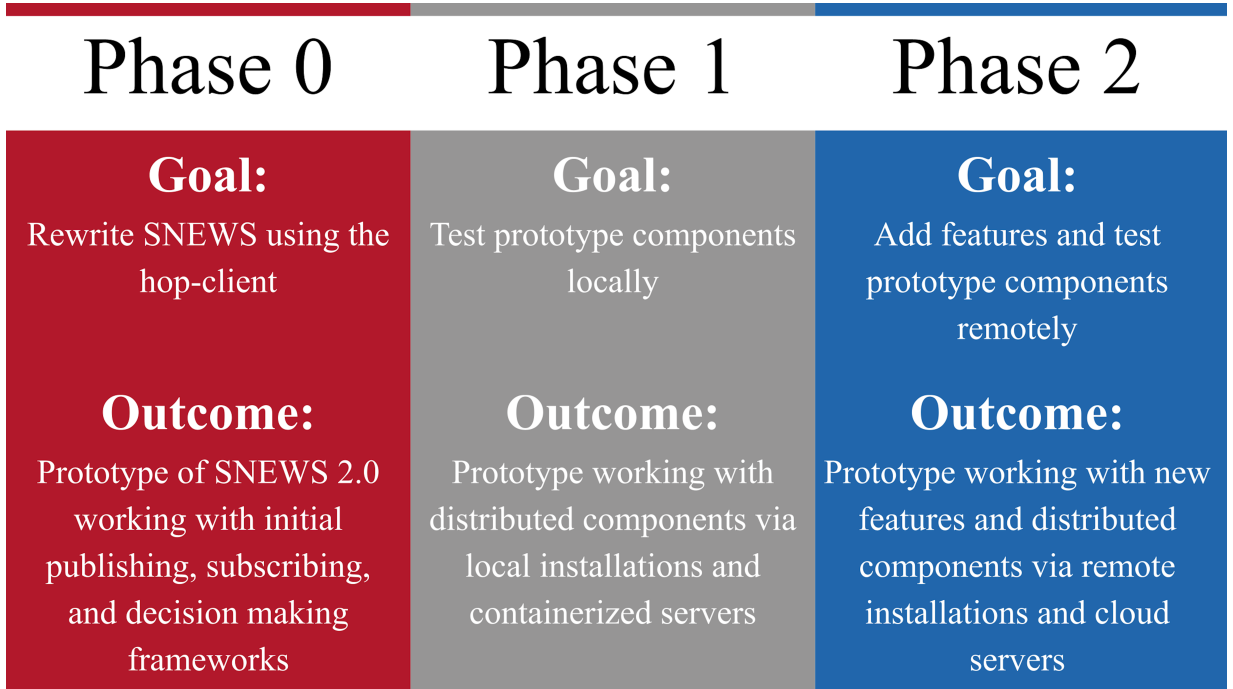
Phase 0

Goal:
Rewrite SNEWS using the hop-client

Outcome:
Prototype of SNEWS 2.0 working with initial publishing, subscribing, and decision making frameworks

Phase 1

Goal:
Test prototype components locally

Outcome:
Prototype working with distributed components via local installations and containerized servers

Phase 2

Goal:
Add features and test prototype components remotely

Outcome:
Prototype working with new features and distributed components via remote installations and cloud servers